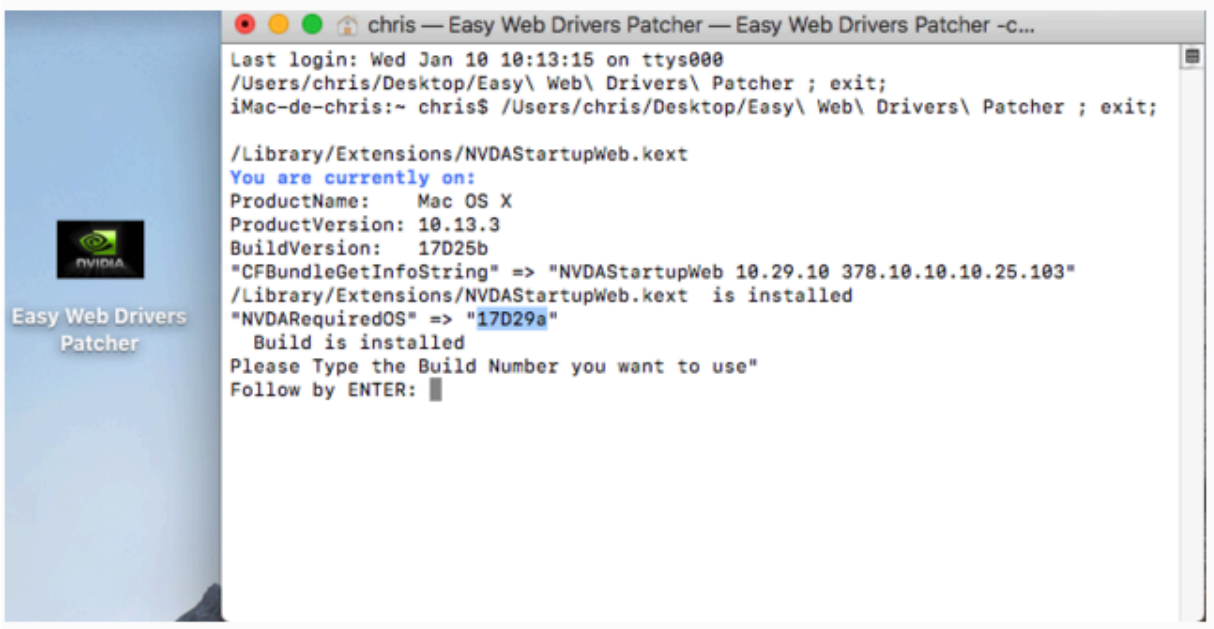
NVIDIA
Easy Web Drivers Patcher

chris — Easy Web Drivers Patcher — Easy Web Drivers Patcher -c...

Last login: Wed Jan 10 10:13:15 on ttys000
/Users/chris/Desktop/Easy\ Web\ Drivers\ Patcher ; exit;
iMac-de-chris:~ chris$ /Users/chris/Desktop/Easy\ Web\ Drivers\ Patcher ; exit;

/Library/Extensions/NVDAStartupWeb.kext
You are currently on:
ProductName: Mac OS X
ProductVersion: 10.13.3
BuildVersion: 17D25b
"CFBundleGetInfoString" => "NVDAStartupWeb 10.29.10 378.10.10.10.25.103"
/Library/Extensions/NVDAStartupWeb.kext is installed
"NVDARequiredOS" => "17D29a"
Build is installed
Please Type the Build Number you want to use"
Follow by ENTER: